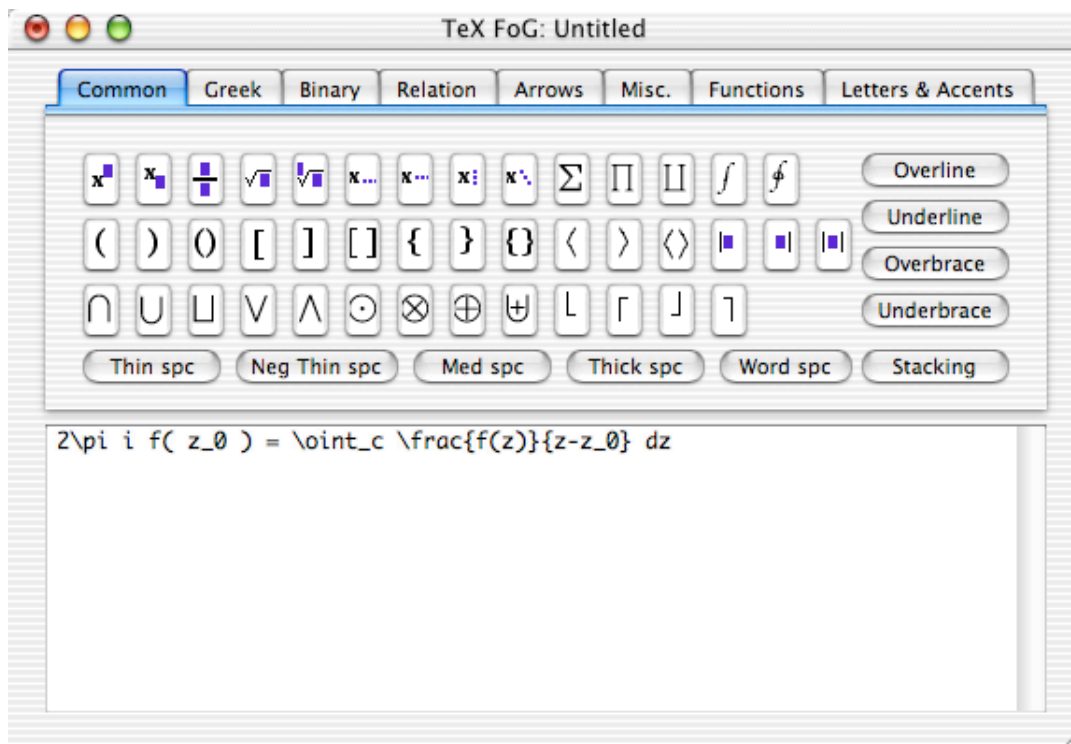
TeX FoG: Untitled

Common | Greek | Binary | Relation | Arrows | Misc. | Functions | Letters & Accents

$\Sigma$ $\Pi$ $\coprod$ $\int$ $\oint$

Overline

( ) () [ ] [] { } {} $\langle$ $\rangle$ $\langle\rangle$

Underline

Overbrace

$\cap$ $\cup$ $\sqcup$ $\vee$ $\wedge$ $\odot$ $\otimes$ $\oplus$ $\uplus$ $\lfloor$ $\lceil$ $\rfloor$ $\rceil$

Underbrace

Thin spc | Neg Thin spc | Med spc | Thick spc | Word spc | Stacking

2\pi i f( z_0 ) = \oint_c \frac{f(z)}{z-z_0} dz